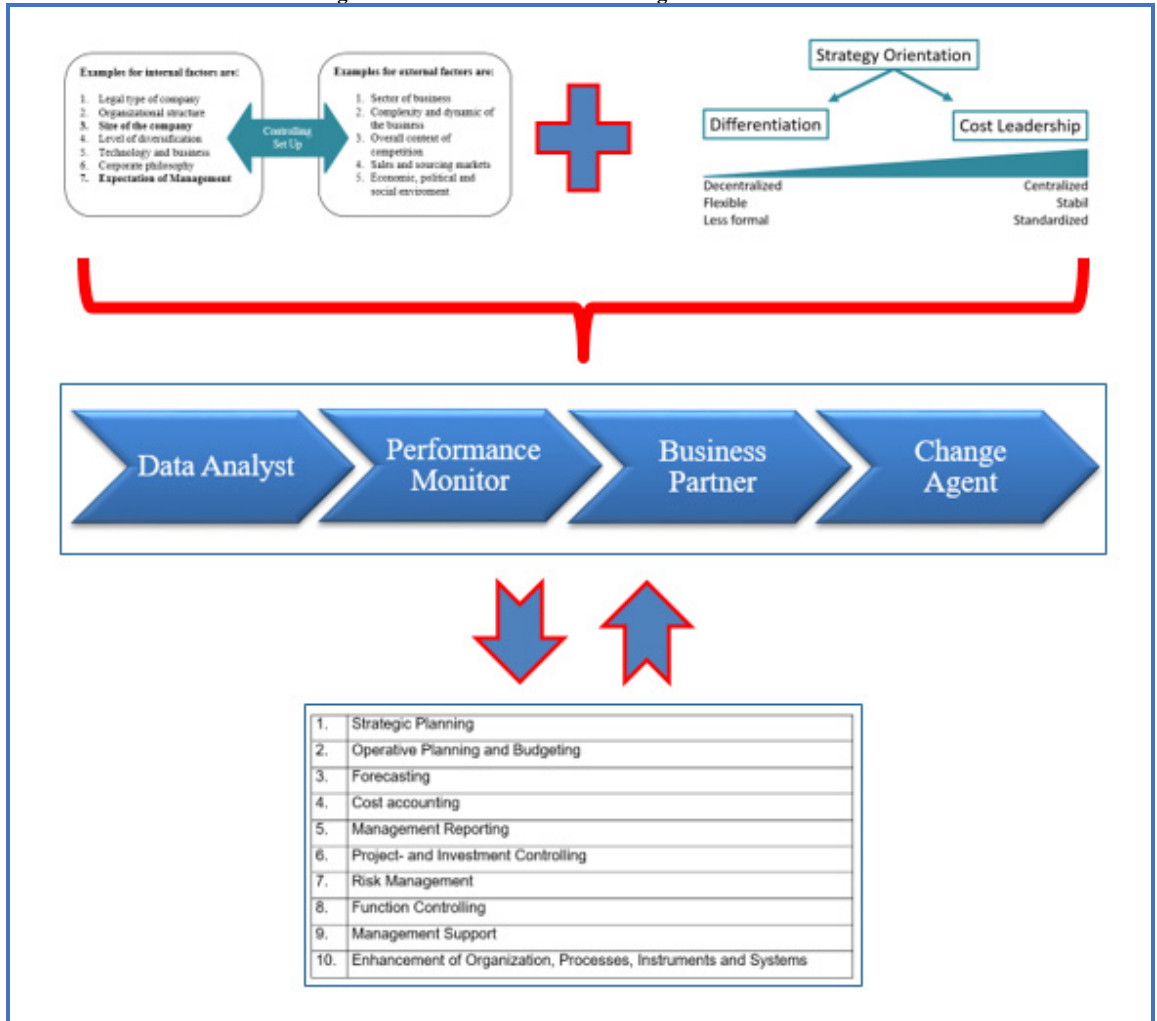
Examples for internal factors are:

1. Legal type of company
2. Organizational structure
3. Size of the company
4. Level of diversification
5. Technology and business
6. Corporate philosophy
7. Expectation of Management

Controlling Set Up

Examples for external factors are:

1. Sector of business
2. Complexity and dynamic of the business
3. Overall context of competition
4. Sales and sourcing markets
5. Economic, political and social enviroment

Strategy Orientation

Differentiation

Cost Leadership

Decentralized
Flexible
Less formal

Centralized
Stabil
Standardized

Data Analyst

Performance Monitor

Business Partner

Change Agent

| 1. | Strategic Planning |
|---|---|
| 2. | Operative Planning and Budgeting |
| 3. | Forecasting |
| 4. | Cost accounting |
| 5. | Management Reporting |
| 6. | Project- and Investment Controlling |
| 7. | Risk Management |
| 8. | Function Controlling |
| 9. | Management Support |
| 10. | Enhancement of Organization, Processes, Instruments and Systems |